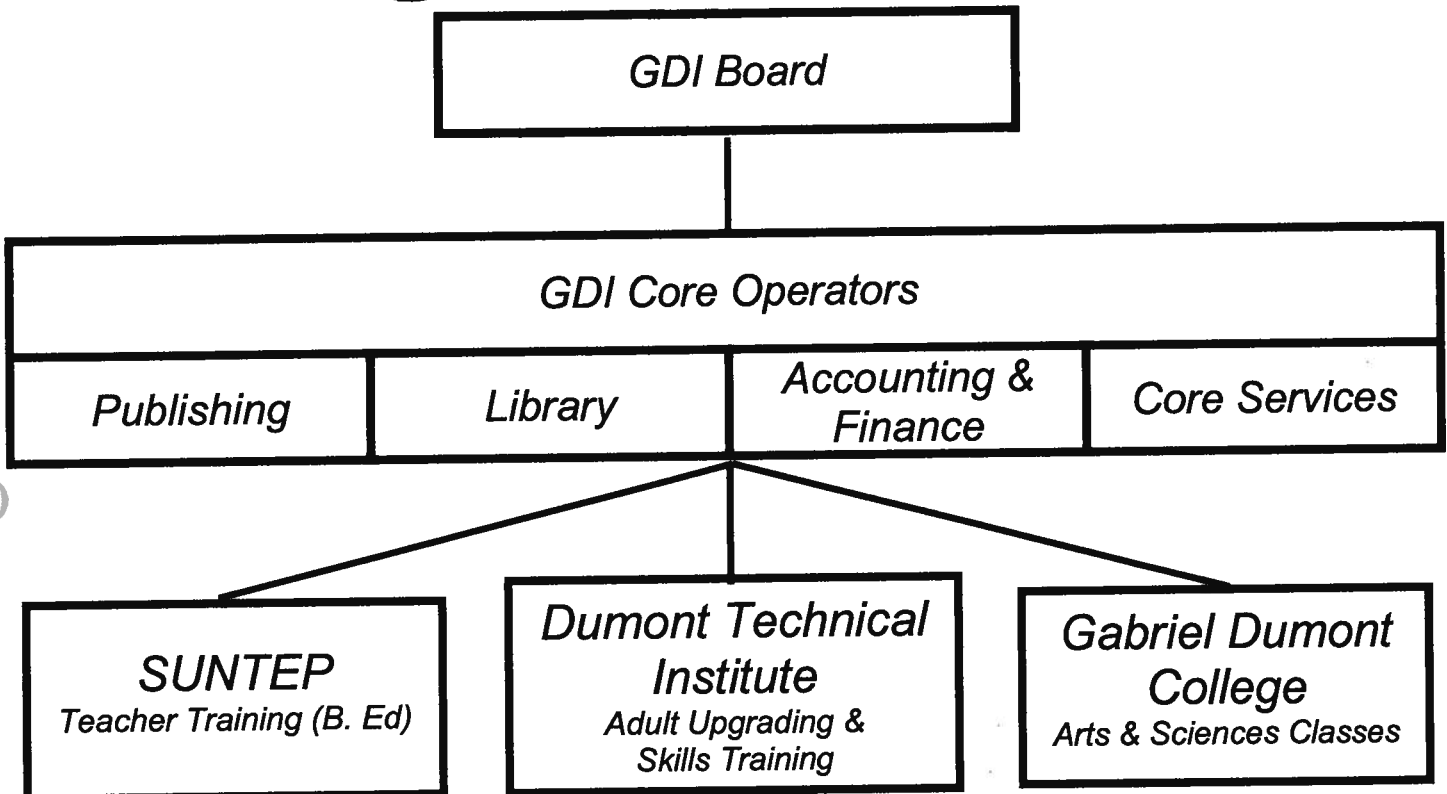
GDI Board

GDI Core Operators

Publishing

Library

Accounting & Finance

Core Services

SUNTEP
Teacher Training (B. Ed)

Dumont Technical Institute
Adult Upgrading & Skills Training

Gabriel Dumont College
Arts & Sciences Classes